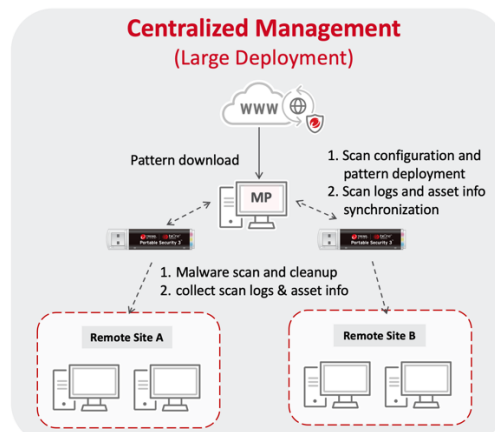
Centralized Management
(Large Deployment)

WWW

Pattern download

MP

1. Scan configuration and pattern deployment
2. Scan logs and asset info synchronization

Portable Security 3

Portable Security 3

1. Malware scan and cleanup
2. collect scan logs & asset info

Remote Site A

Remote Site B